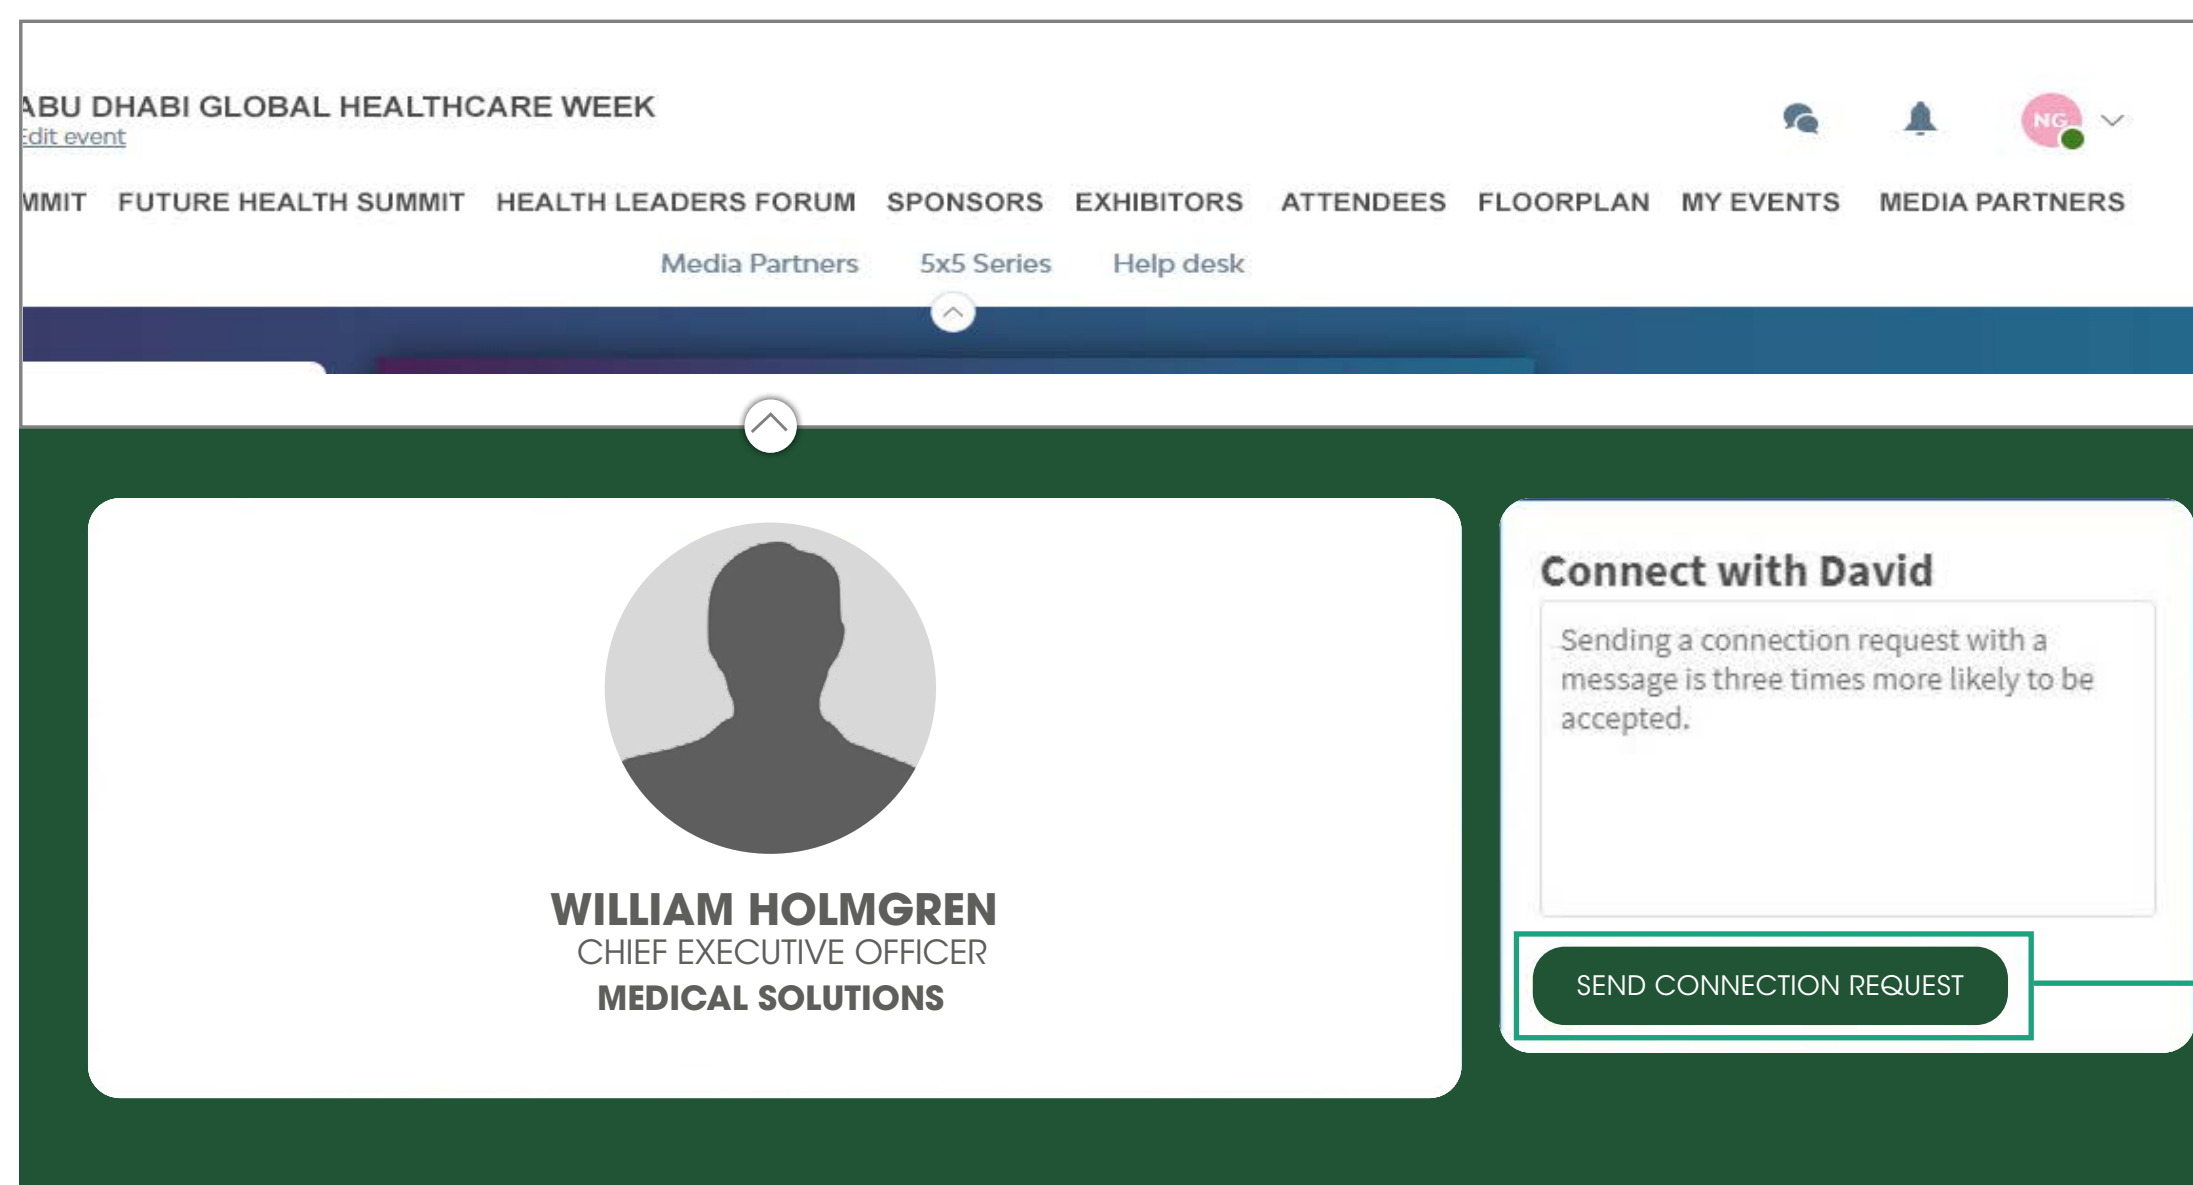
ABU DHABI GLOBAL HEALTHCARE WEEK
Edit event

NG

MMIT FUTURE HEALTH SUMMIT HEALTH LEADERS FORUM SPONSORS EXHIBITORS ATTENDEES FLOORPLAN MY EVENTS MEDIA PARTNERS

Media Partners 5x5 Series Help desk

WILLIAM HOLMGREN
CHIEF EXECUTIVE OFFICER
MEDICAL SOLUTIONS

Connect with David

Sending a connection request with a message is three times more likely to be accepted.

SEND CONNECTION REQUEST